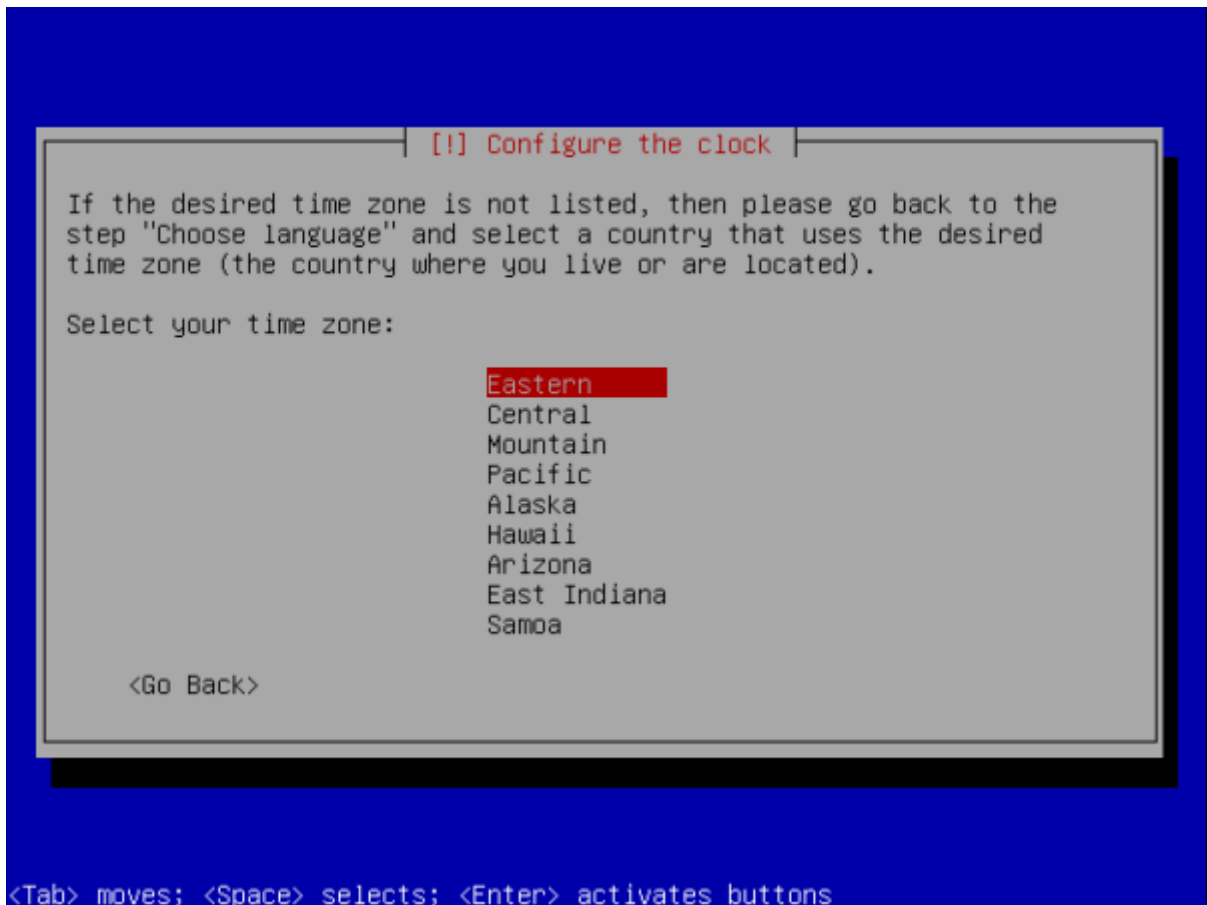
[!] Configure the clock

If the desired time zone is not listed, then please go back to the step "Choose language" and select a country that uses the desired time zone (the country where you live or are located).

Select your time zone:

Eastern
Central
Mountain
Pacific
Alaska
Hawaii
Arizona
East Indiana
Samoa

<Go Back>

<Tab> moves; <Space> selects; <Enter> activates buttons